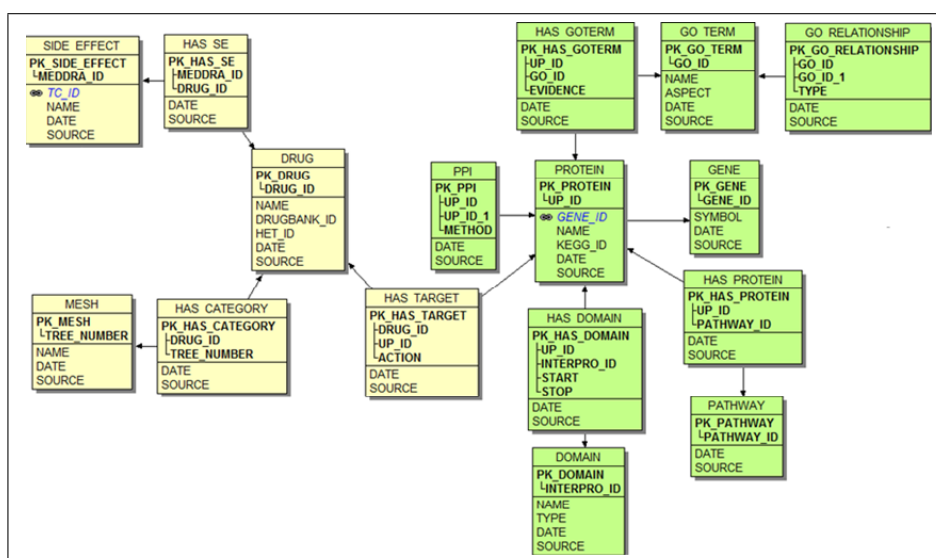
SIDE EFFECT
PK_SIDE_EFFECT
MEDDRA_ID
TC_ID
NAME
DATE
SOURCE

HAS SE
PK_HAS_SE
MEDDRA_ID
DRUG_ID
DATE
SOURCE

HAS GOTERM
PK_HAS_GOTERM
UP_ID
GO_ID
EVIDENCE
DATE
SOURCE

GO TERM
PK_GO_TERM
GO_ID
NAME
ASPECT
DATE
SOURCE

GO RELATIONSHIP
PK_GO_RELATIONSHIP
GO_ID
GO_ID_1
TYPE
DATE
SOURCE

DRUG
PK_DRUG
DRUG_ID
NAME
DRUGBANK_ID
HET_ID
DATE
SOURCE

PPI
PK_PPI
UP_ID
UP_ID_1
METHOD
DATE
SOURCE

PROTEIN
PK_PROTEIN
UP_ID
GENE_ID
NAME
KEGG_ID
DATE
SOURCE

GENE
PK_GENE
GENE_ID
SYMBOL
DATE
SOURCE

HAS PROTEIN
PK_HAS_PROTEIN
UP_ID
PATHWAY_ID
DATE
SOURCE

MESH
PK_MESH
TREE_NUMBER
NAME
DATE
SOURCE

HAS CATEGORY
PK_HAS_CATEGORY
DRUG_ID
TREE_NUMBER
DATE
SOURCE

HAS TARGET
PK_HAS_TARGET
DRUG_ID
UP_ID
ACTION
DATE
SOURCE

HAS DOMAIN
PK_HAS_DOMAIN
UP_ID
INTERPRO_ID
START
STOP
DATE
SOURCE

PATHWAY
PK_PATHWAY
PATHWAY_ID
DATE
SOURCE

DOMAIN
PK_DOMAIN
INTERPRO_ID
NAME
TYPE
DATE
SOURCE